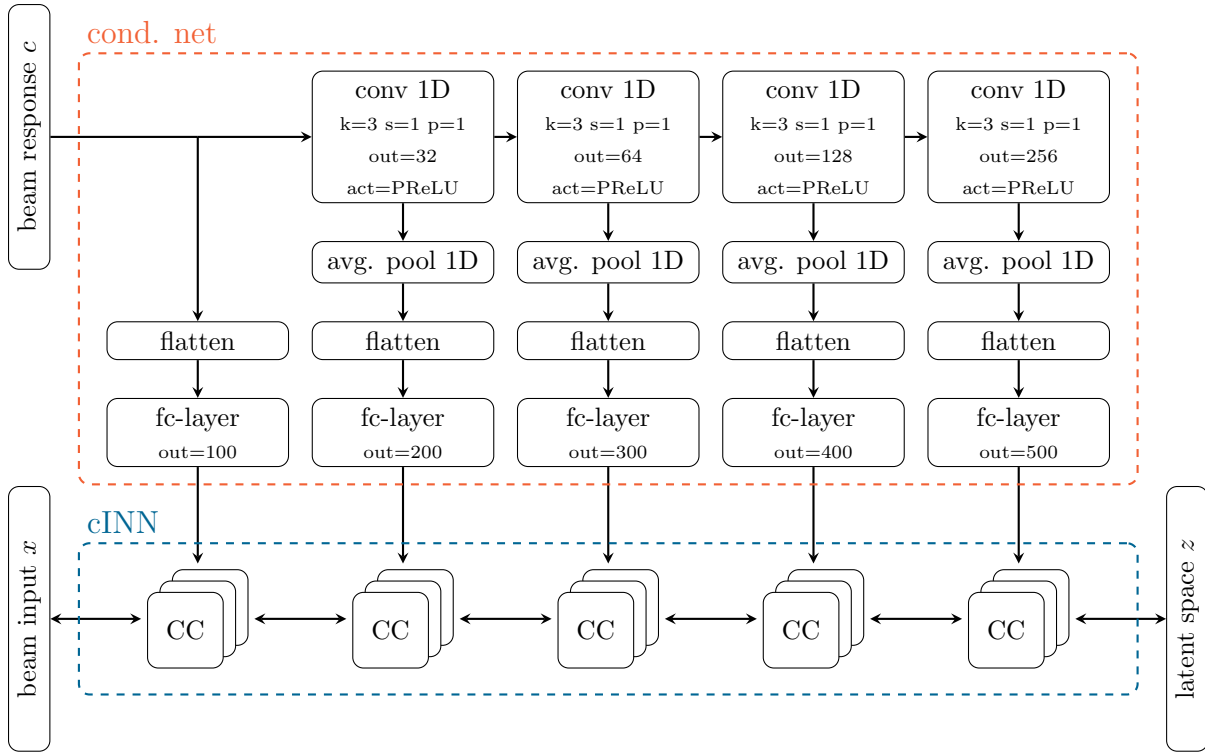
cond. net

beam response $c$

conv 1D
k=3 s=1 p=1
out=32
act=PReLU

conv 1D
k=3 s=1 p=1
out=64
act=PReLU

conv 1D
k=3 s=1 p=1
out=128
act=PReLU

conv 1D
k=3 s=1 p=1
out=256
act=PReLU

avg. pool 1D

avg. pool 1D

avg. pool 1D

avg. pool 1D

flatten

flatten

flatten

flatten

flatten

fc-layer
out=100

fc-layer
out=200

fc-layer
out=300

fc-layer
out=400

fc-layer
out=500

cINN

beam input $x$

CC

CC

CC

CC

CC

latent space $z$